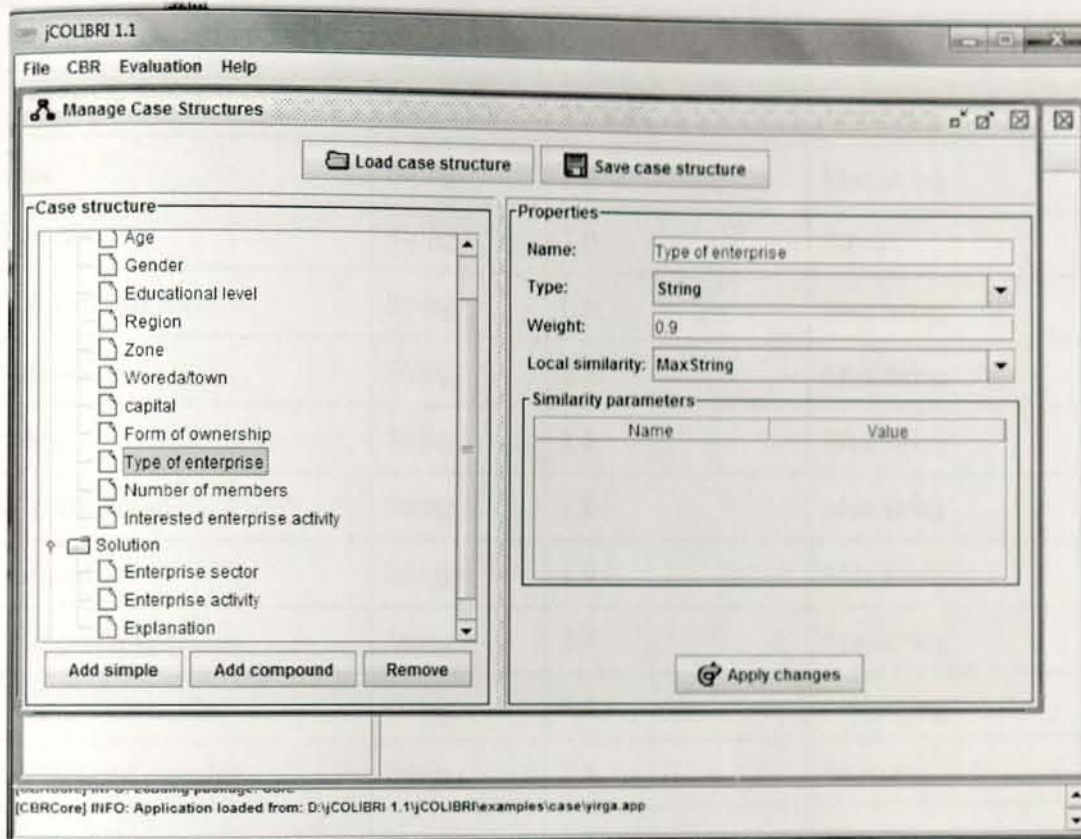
jCOLIBRI 1.1

File CBR Evaluation Help

Manage Case Structures

Load case structure

Save case structure

Case structure

Age
Gender
Educational level
Region
Zone
Woreda/town
capital
Form of ownership
Type of enterprise
Number of members
Interested enterprise activity
Solution
Enterprise sector
Enterprise activity
Explanation

Add simple
Add compound
Remove

Properties

Name: Type of enterprise
Type: String
Weight: 0.9
Local similarity: MaxString

Similarity parameters

| Name | Value |
|---|---|

Apply changes

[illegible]
[CBRCore] INFO: Application loaded from: D:\jCOLIBRI 1.1\jCOLIBRI\examples\case\yirga.app